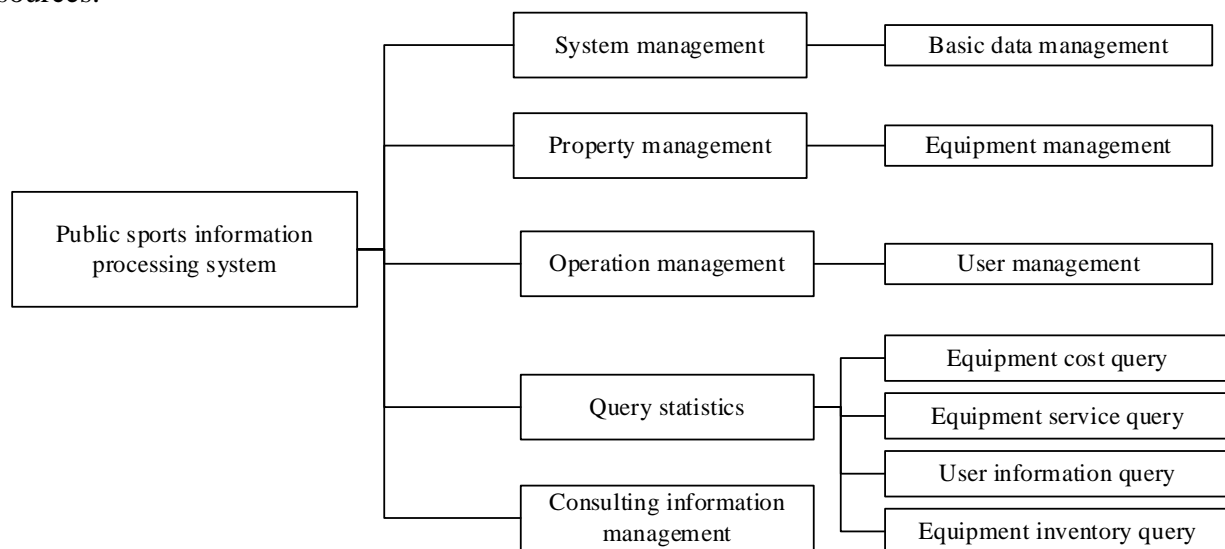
sources.

Public sports information processing system

System management

Basic data management

Property management

Equipment management

Operation management

User management

Query statistics

Equipment cost query

Equipment service query

User information query

Equipment inventory query

Consulting information management